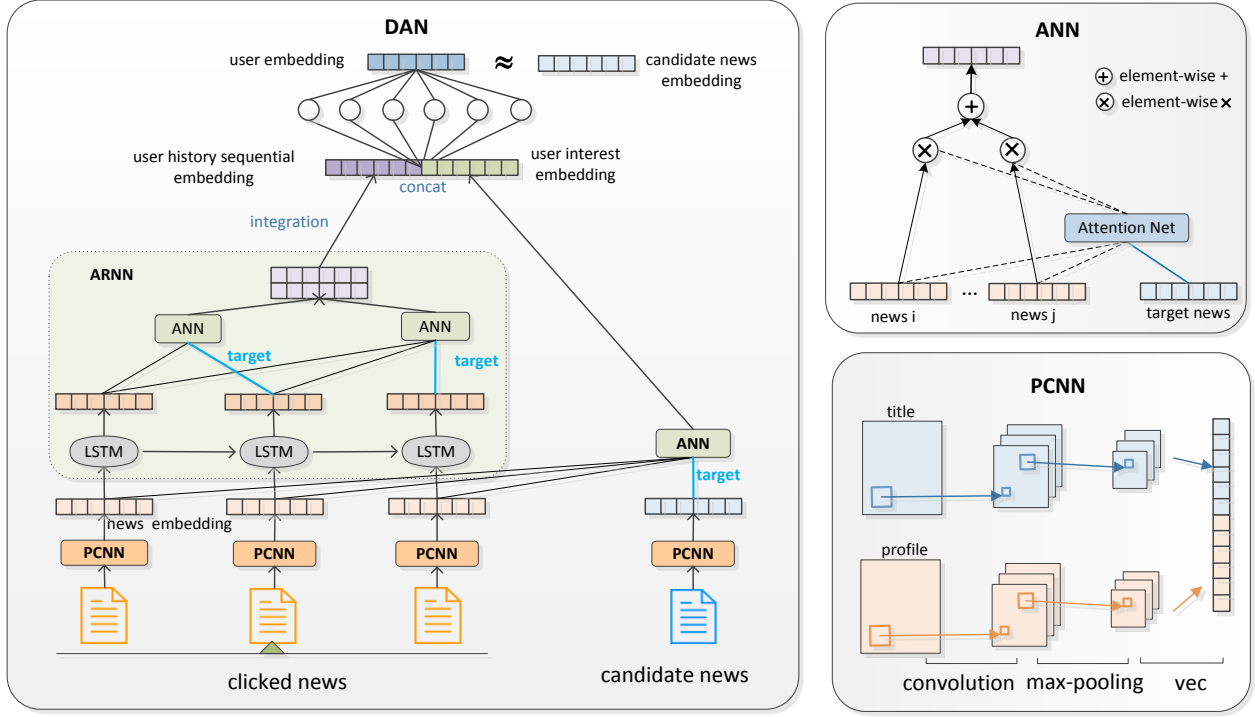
DAN

user embedding

≈

candidate news embedding

user history sequential embedding

concat

user interest embedding

integration

ARNN

ANN

ANN

target

target

LSTM

LSTM

LSTM

ANN

target

news embedding

PCNN

PCNN

PCNN

PCNN

clicked news

candidate news

ANN

$\oplus$ element-wise +

$\otimes$ element-wise ×

Attention Net

news i

...

news j

target news

PCNN

title

profile

convolution

max-pooling

vec